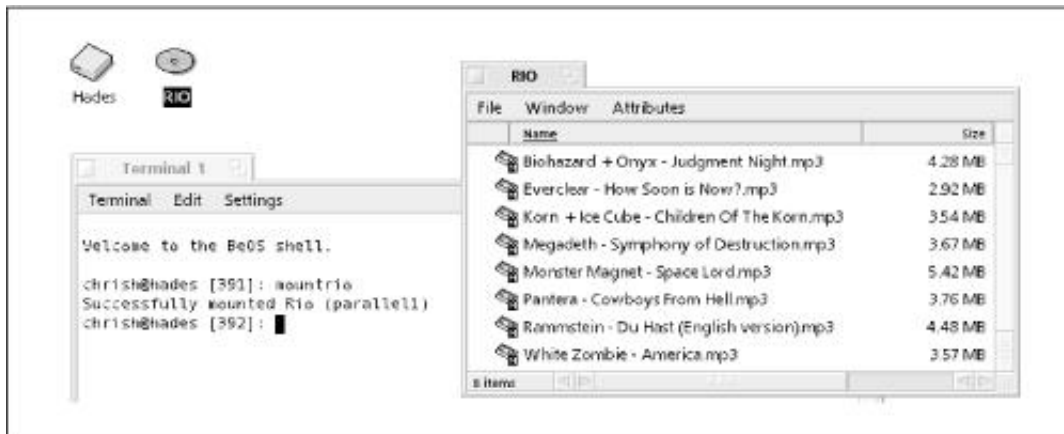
Hades

RIO

Terminal 1

Terminal Edit Settings

Welcome to the BeOS shell.

chrish@hades [391]: mountrio
Successfully mounted Rio (parallel1)
chrish@hades [392]:

RIO

File Window Attributes

| Name | Size |
|---|---|
| Biohazard + Onyx - Judgment Night.mp3 | 4.28 MB |
| Everclear - How Soon is Now?.mp3 | 2.92 MB |
| Korn + Ice Cube - Children Of The Korn.mp3 | 3.54 MB |
| Megadeth - Symphony of Destruction.mp3 | 3.67 MB |
| Monster Magnet - Space Lord.mp3 | 5.42 MB |
| Pantera - Cowboys From Hell.mp3 | 3.76 MB |
| Rammstein - Du Hast (English version).mp3 | 4.48 MB |
| White Zombie - America.mp3 | 3.57 MB |

8 items